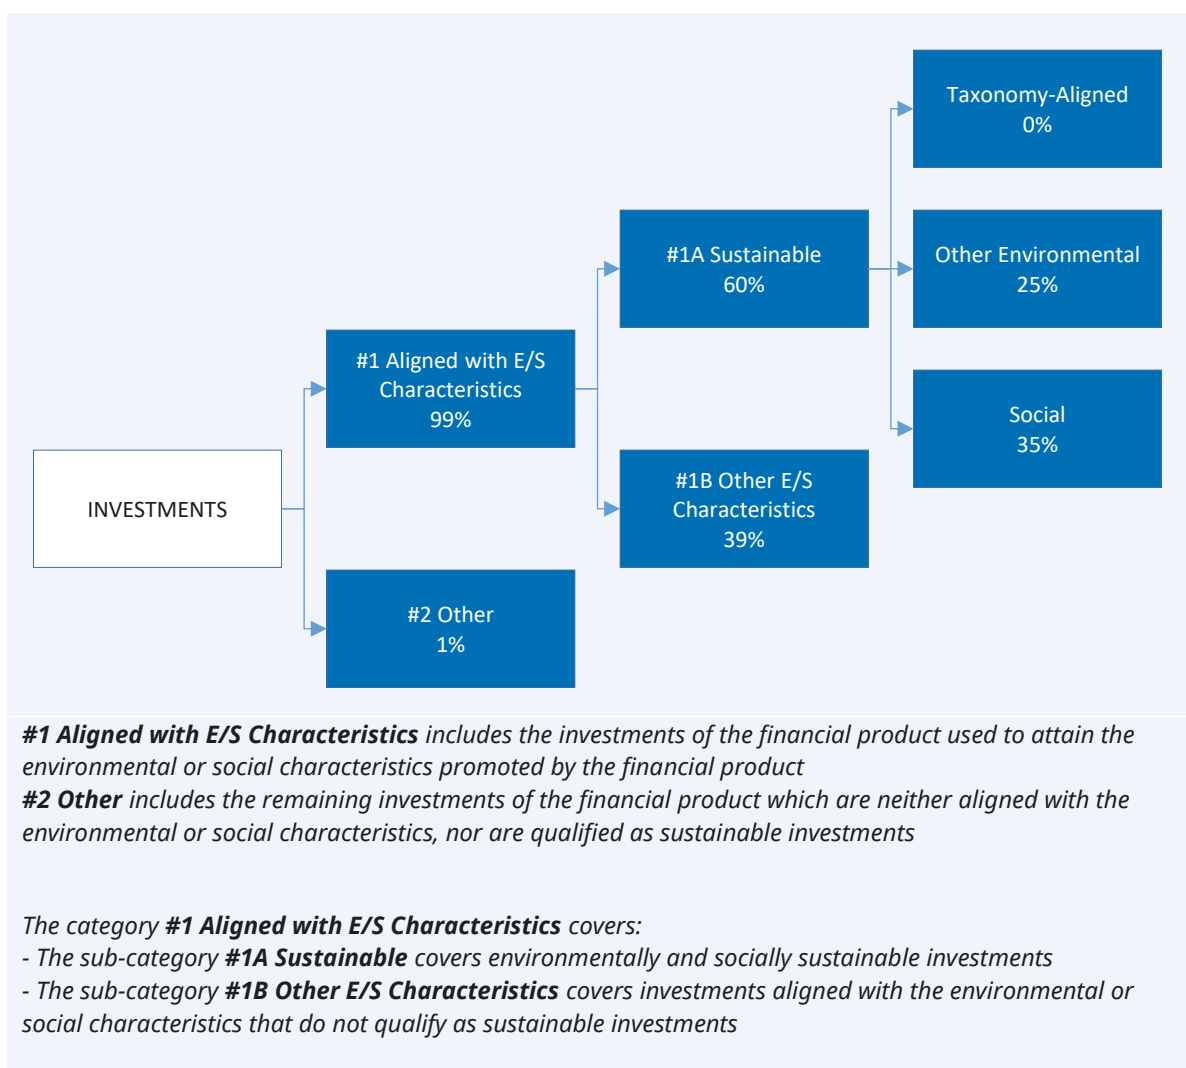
Taxonomy-Aligned
0%

#1A Sustainable
60%

Other Environmental
25%

#1 Aligned with E/S Characteristics
99%

Social
35%

INVESTMENTS

#1B Other E/S Characteristics
39%

#2 Other
1%

***#1 Aligned with E/S Characteristics*** *includes the investments of the financial product used to attain the environmental or social characteristics promoted by the financial product*
***#2 Other*** *includes the remaining investments of the financial product which are neither aligned with the environmental or social characteristics, nor are qualified as sustainable investments*

*The category* ***#1 Aligned with E/S Characteristics*** *covers:*
*- The sub-category* ***#1A Sustainable*** *covers environmentally and socially sustainable investments*
*- The sub-category* ***#1B Other E/S Characteristics*** *covers investments aligned with the environmental or social characteristics that do not qualify as sustainable investments*